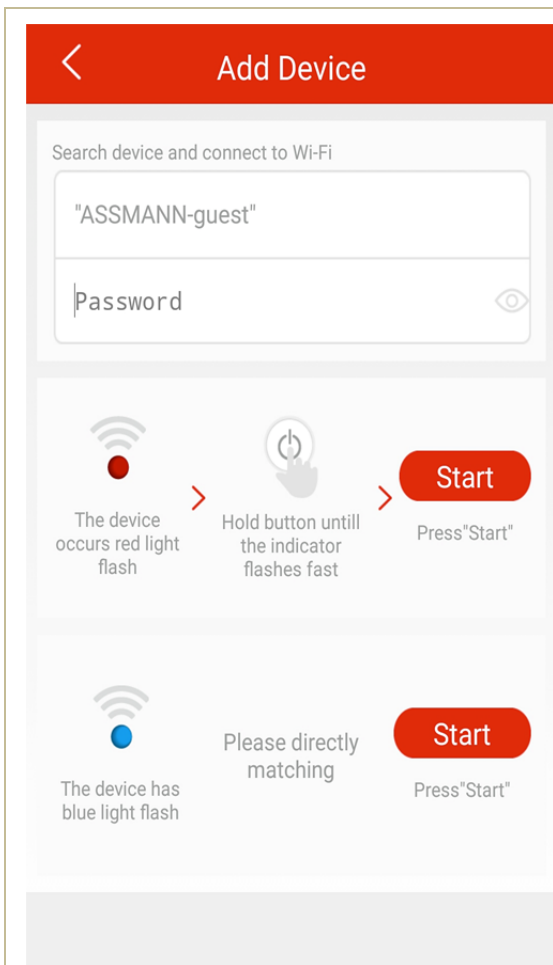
Add Device

Search device and connect to Wi-Fi

"ASSMANN-guest"

Password

The device occurs red light flash

Hold button untill the indicator flashes fast

Start

Press"Start"

The device has blue light flash

Please directly matching

Start

Press"Start"